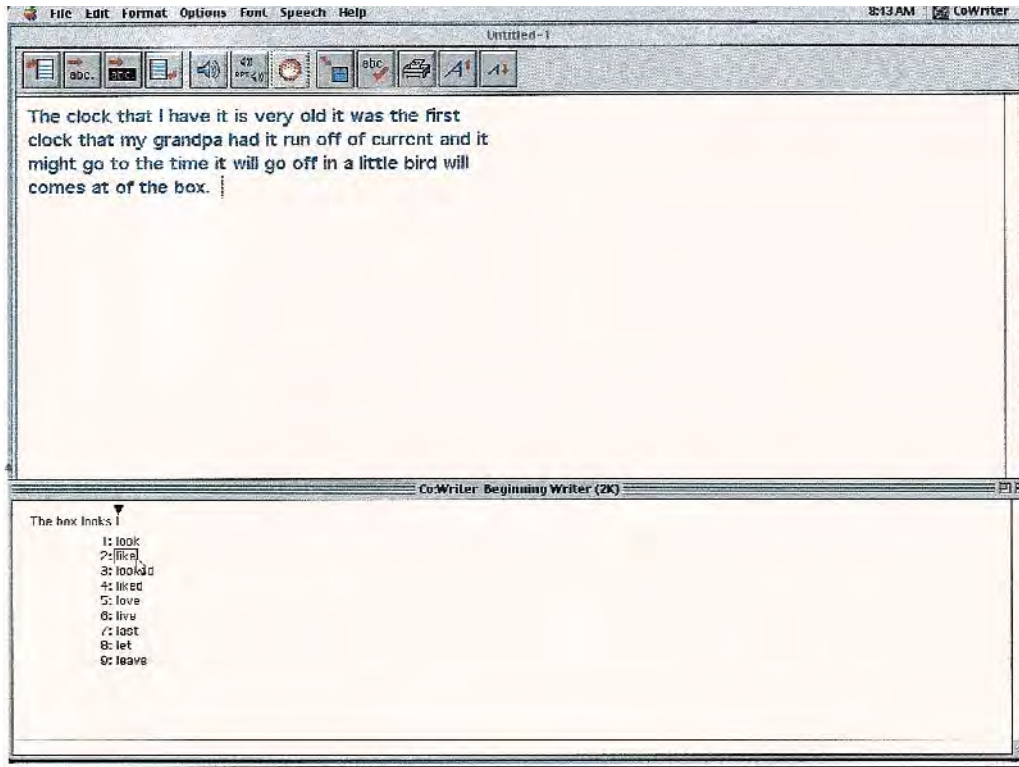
File Edit Format Options Font Speech Help

8:13 AM CoWriter

Untitled-1

abc. abc. A A

The clock that I have it is very old it was the first clock that my grandpa had it run off of current and it might go to the time it will go off in a little bird will comes at of the box.

Co:Writer Beginning Writer (2K)

The box looks l

1: look
2: like
3: looked
4: liked
5: love
6: live
7: last
8: let
9: leave